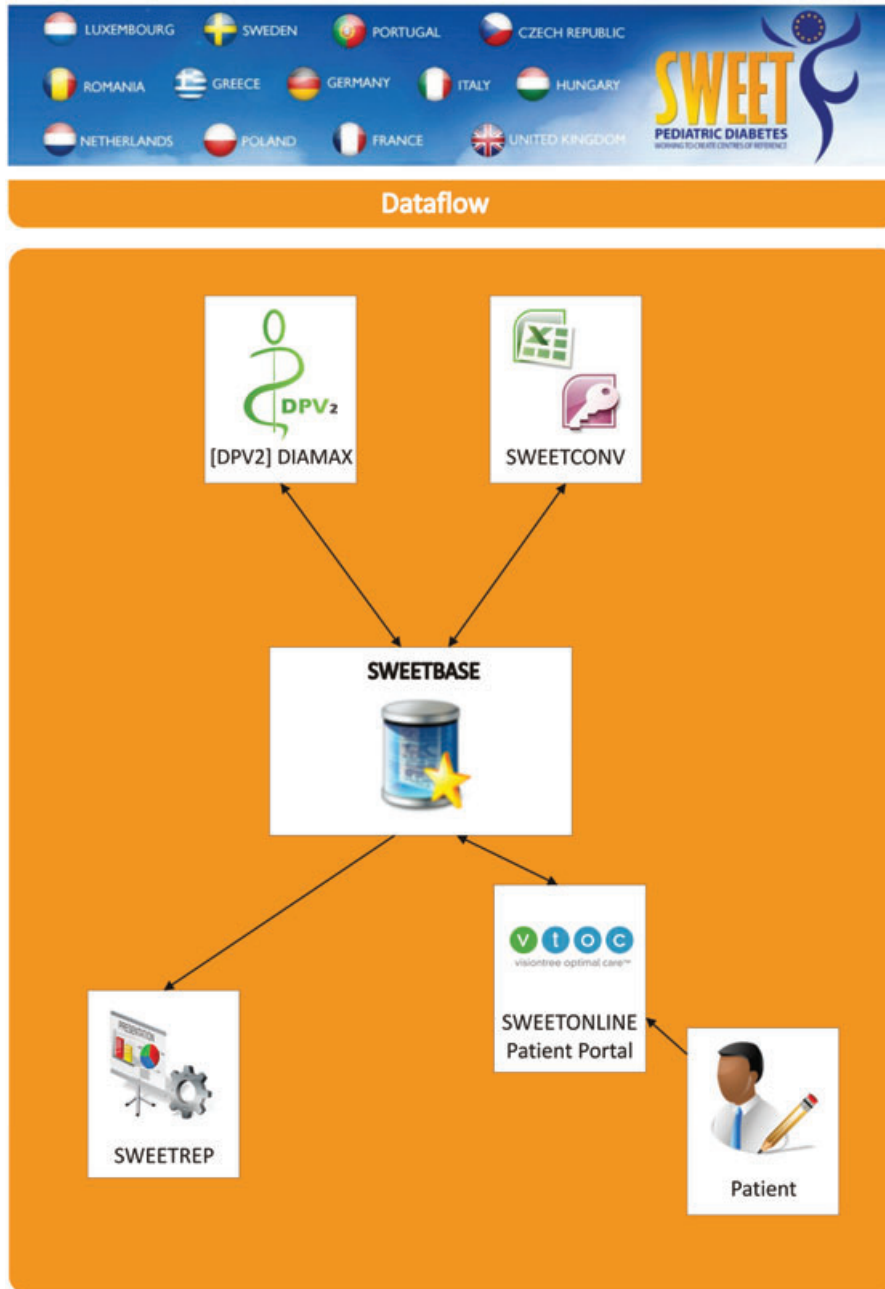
LUXEMBOURG SWEDEN PORTUGAL CZECH REPUBLIC
ROMANIA GREECE GERMANY ITALY HUNGARY
NETHERLANDS POLAND FRANCE UNITED KINGDOM

SWEET
PEDIATRIC DIABETES
WORKING TO CREATE CENTRES OF REFERENCE

Dataflow

DPV2
[DPV2] DIAMAX

SWEETCONV

SWEETBASE

v t o c
visiontree optimal care™
SWEETONLINE Patient Portal

SWEETREP

Patient